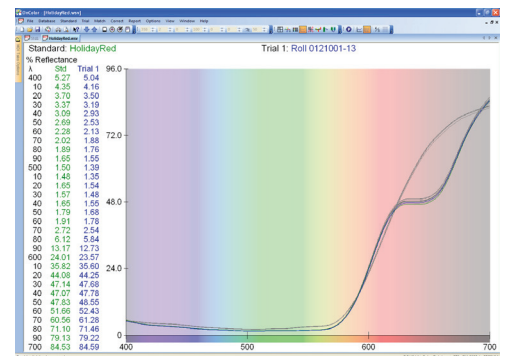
EnColor - [HolidayRed.enc]

File Database Standard Trial Match Correct Report Options View Window Help

HolidayRed.enc

Standard: HolidayRed

Trial 1: Roll 0121001-13

% Reflectance

| λ | Std | Trial 1 |
|---|---|---|
| 400 | 5.27 | 5.04 |
| 10 | 4.35 | 4.16 |
| 20 | 3.70 | 3.50 |
| 30 | 3.37 | 3.19 |
| 40 | 3.09 | 2.93 |
| 50 | 2.69 | 2.53 |
| 60 | 2.28 | 2.13 |
| 70 | 2.02 | 1.88 |
| 80 | 1.89 | 1.76 |
| 90 | 1.65 | 1.55 |
| 500 | 1.50 | 1.39 |
| 10 | 1.48 | 1.35 |
| 20 | 1.65 | 1.54 |
| 30 | 1.57 | 1.48 |
| 40 | 1.65 | 1.55 |
| 50 | 1.79 | 1.68 |
| 60 | 1.91 | 1.78 |
| 70 | 2.72 | 2.54 |
| 80 | 6.12 | 5.84 |
| 90 | 13.17 | 12.73 |
| 600 | 24.01 | 23.57 |
| 10 | 35.82 | 35.60 |
| 20 | 44.08 | 44.25 |
| 30 | 47.14 | 47.68 |
| 40 | 47.07 | 47.78 |
| 50 | 47.83 | 48.55 |
| 60 | 51.66 | 52.43 |
| 70 | 60.56 | 61.28 |
| 80 | 71.10 | 71.46 |
| 90 | 79.13 | 79.22 |
| 700 | 84.53 | 84.59 |

96.0
72.0
48.0
24.0
0
400
500
600
700